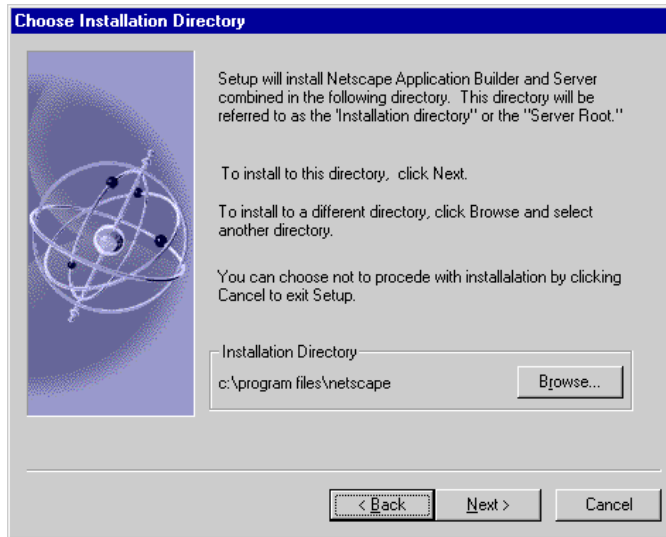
Choose Installation Directory

Setup will install Netscape Application Builder and Server combined in the following directory. This directory will be referred to as the 'Installation directory" or the "Server Root."

To install to this directory, click Next.

To install to a different directory, click Browse and select another directory.

You can choose not to procede with installalation by clicking Cancel to exit Setup.

Installation Directory

c:\program files\netscape

Browse...

< Back

Next >

Cancel